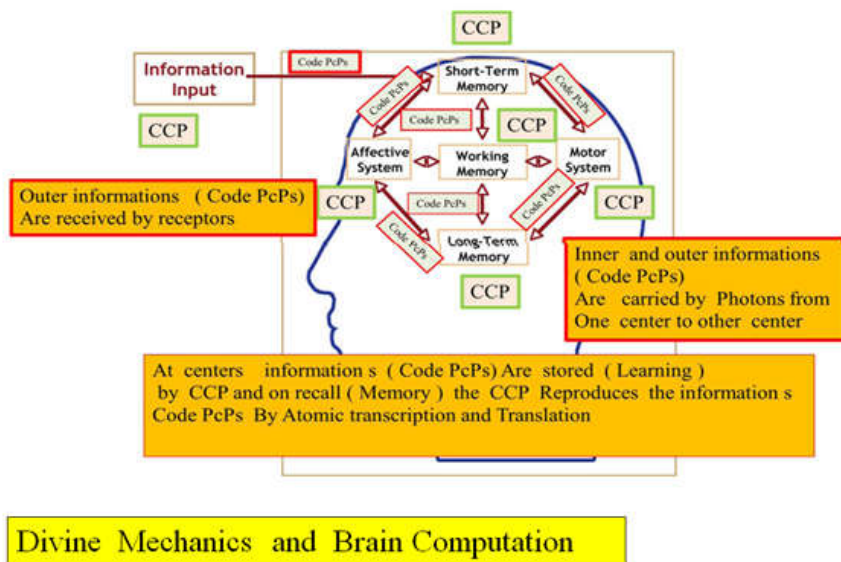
CCP

Information Input

Code PcPs

Short-Term Memory

Code PcPs

Code PcPs

CCP

Code PcPs

CCP

Affective System

Working Memory

Motor System

Outer informations ( Code PcPs) Are received by receptors

CCP

Code PcPs

Code PcPs

CCP

Code PcPs

Long-Term Memory

Inner and outer informations ( Code PcPs) Are carried by Photons from One center to other center

CCP

At centers information s ( Code PcPs) Are stored ( Learning ) by CCP and on recall ( Memory ) the CCP Reproduces the information s Code PcPs By Atomic transcription and Translation

Divine Mechanics and Brain Computation